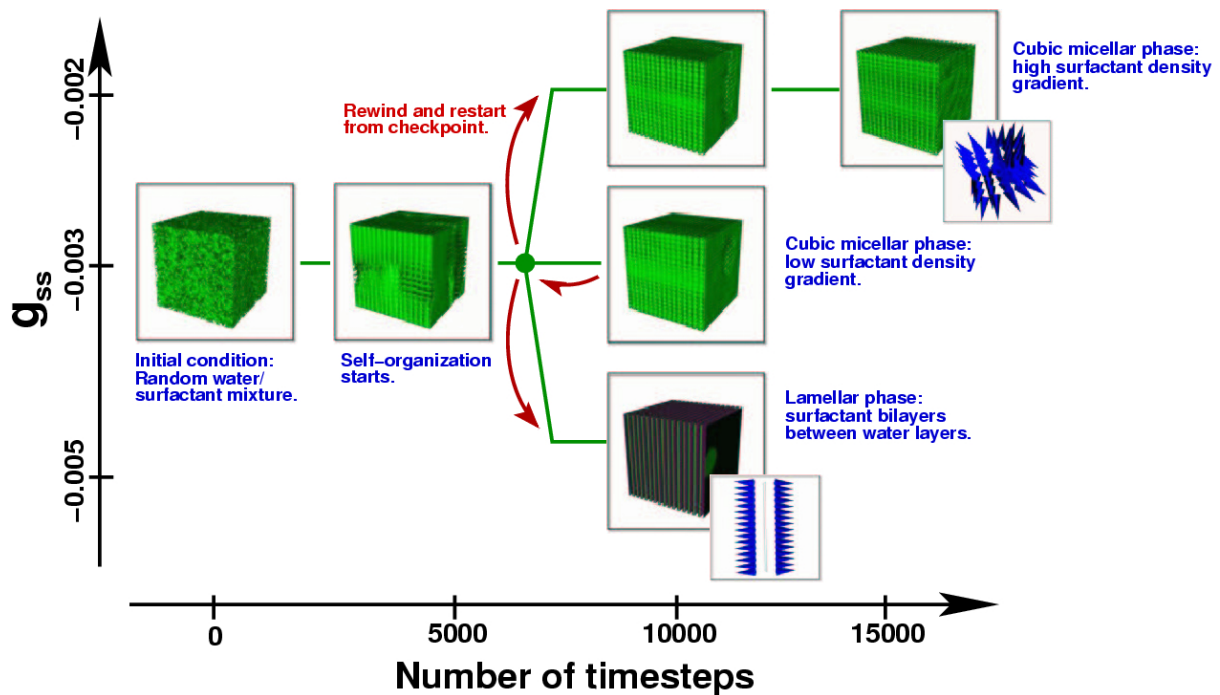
$g_{ss}$

−0.002

−0.003

−0.005

Rewind and restart from checkpoint.

Cubic micellar phase: high surfactant density gradient.

Cubic micellar phase: low surfactant density gradient.

Initial condition: Random water/ surfactant mixture.

Self–organization starts.

Lamellar phase: surfactant bilayers between water layers.

0

5000

10000

15000

Number of timesteps